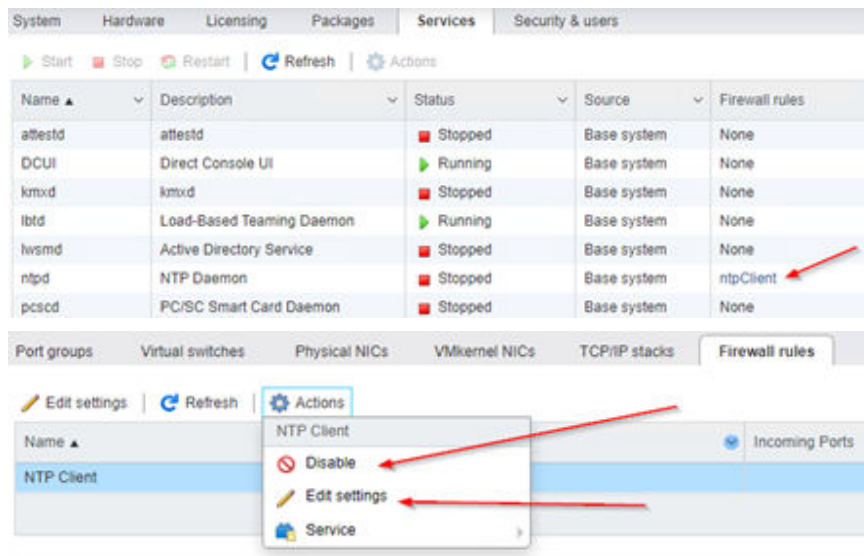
System | Hardware | Licensing | Packages | Services | Security & users

Start | Stop | Restart | Refresh | Actions

| Name ▲ | Description | Status | Source | Firewall rules |
|---|---|---|---|---|
| attestd | attestd | Stopped | Base system | None |
| DCUI | Direct Console UI | Running | Base system | None |
| kmxd | kmxd | Stopped | Base system | None |
| lbtd | Load-Based Teaming Daemon | Running | Base system | None |
| lwsmd | Active Directory Service | Stopped | Base system | None |
| ntpd | NTP Daemon | Stopped | Base system | ntpClient |
| pcscd | PC/SC Smart Card Daemon | Stopped | Base system | None |

Port groups | Virtual switches | Physical NICs | VMkernel NICs | TCP/IP stacks | Firewall rules

Edit settings | Refresh | Actions

Name ▲ | Incoming Ports

NTP Client

NTP Client
Disable
Edit settings
Service